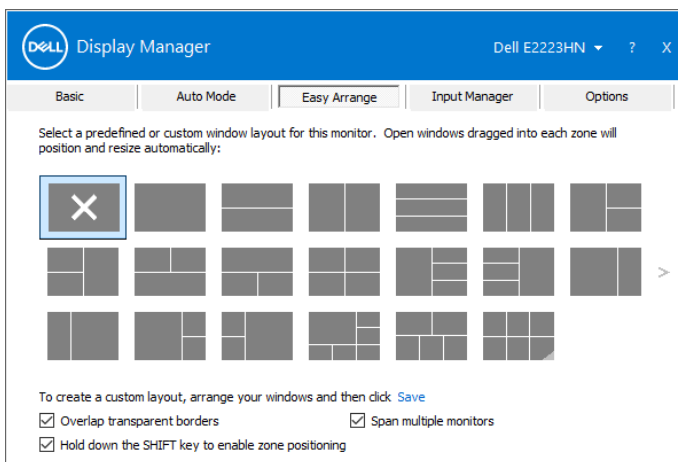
DELL Display Manager

Dell E2223HN ? X

Basic | Auto Mode | Easy Arrange | Input Manager | Options

Select a predefined or custom window layout for this monitor. Open windows dragged into each zone will position and resize automatically:

>

To create a custom layout, arrange your windows and then click Save

☑ Overlap transparent borders
☑ Span multiple monitors
☑ Hold down the SHIFT key to enable zone positioning